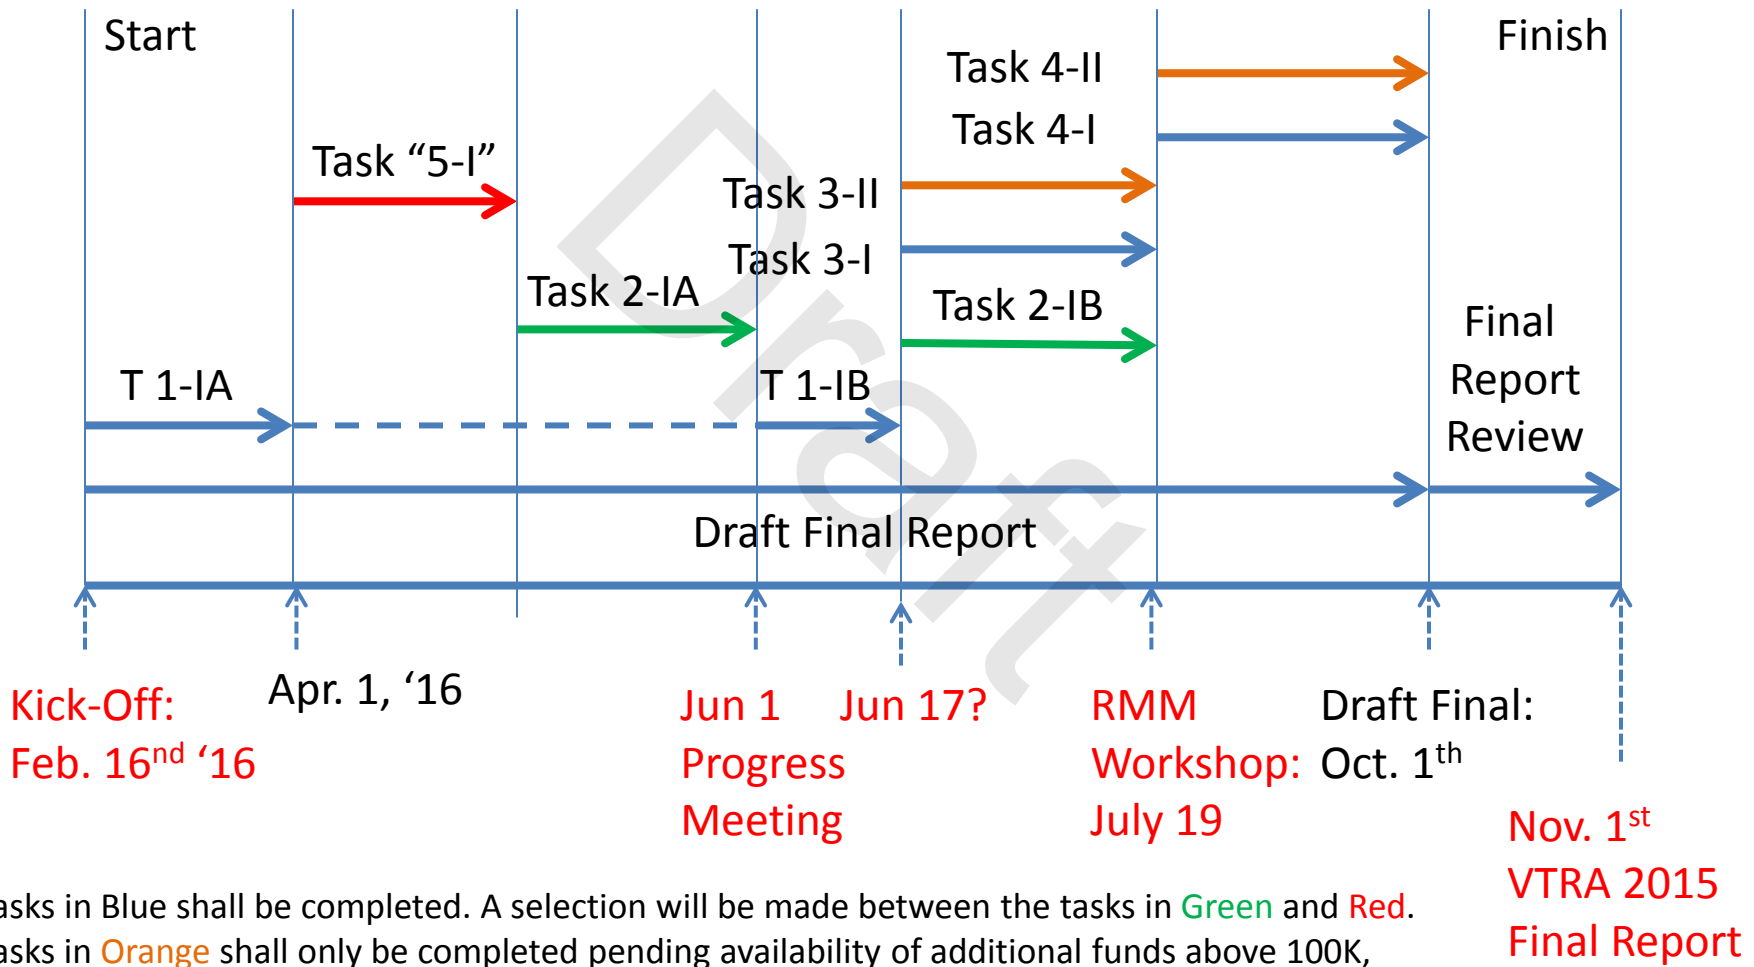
Start

Finish

Task 4-II

Task 4-I

Task "5-I"

Task 3-II

Task 3-I

Task 2-IA

Task 2-IB

Final Report Review

T 1-IA

T 1-IB

Draft Final Report

Draft

Kick-Off: Feb. 16$^{nd}$ '16

Apr. 1, '16

Jun 1 Progress Meeting

Jun 17?

RMM Workshop: July 19

Draft Final: Oct. 1$^{th}$

Nov. 1$^{st}$ VTRA 2015 Final Report

asks in Blue shall be completed. A selection will be made between the tasks in Green and Red.
asks in Orange shall only be completed pending availability of additional funds above 100K,